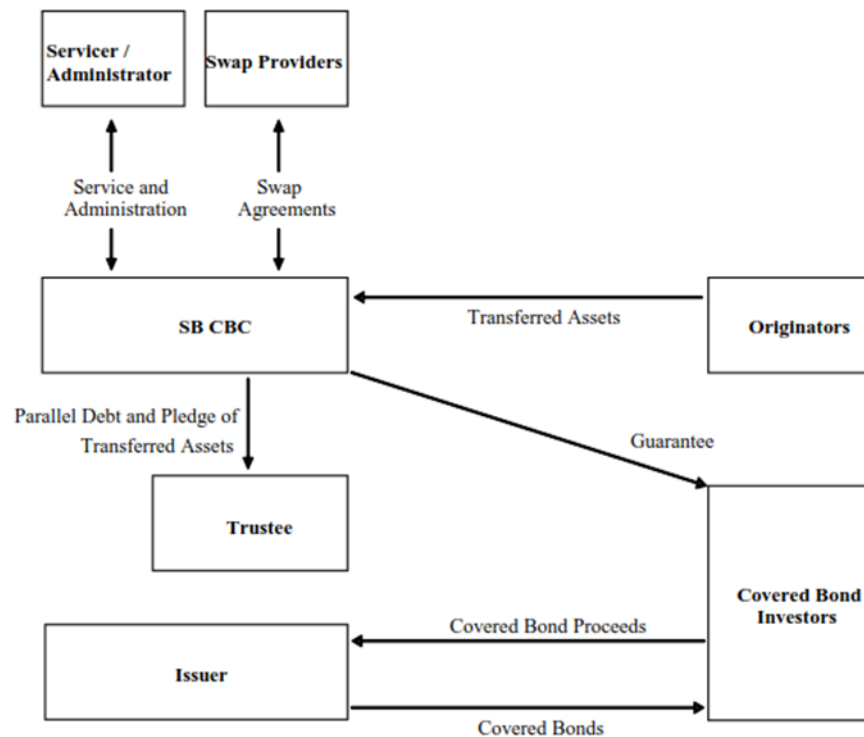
Servicer / Administrator

Swap Providers

Service and Administration

Swap Agreements

SB CBC

Transferred Assets

Originators

Parallel Debt and Pledge of Transferred Assets

Guarantee

Trustee

Covered Bond Investors

Covered Bond Proceeds

Issuer

Covered Bonds